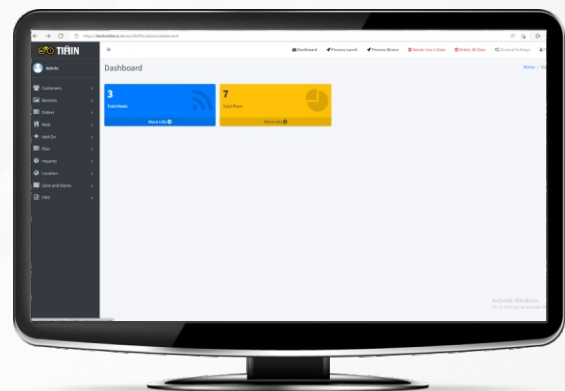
TIFIIN

Admin

Customers
Services
Orders
Meal
Add-On
Plan
Inquiries
Location
Zone and Stores
CMS

Dashboard
Process Lunch
Process Dinner
Delete User's Data
Delete All Data
General Settings

Dashboard

Home / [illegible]

3
Total Meals
More info

7
Total Plans
More info

Activate Windows
Go to Settings to activate Windows.